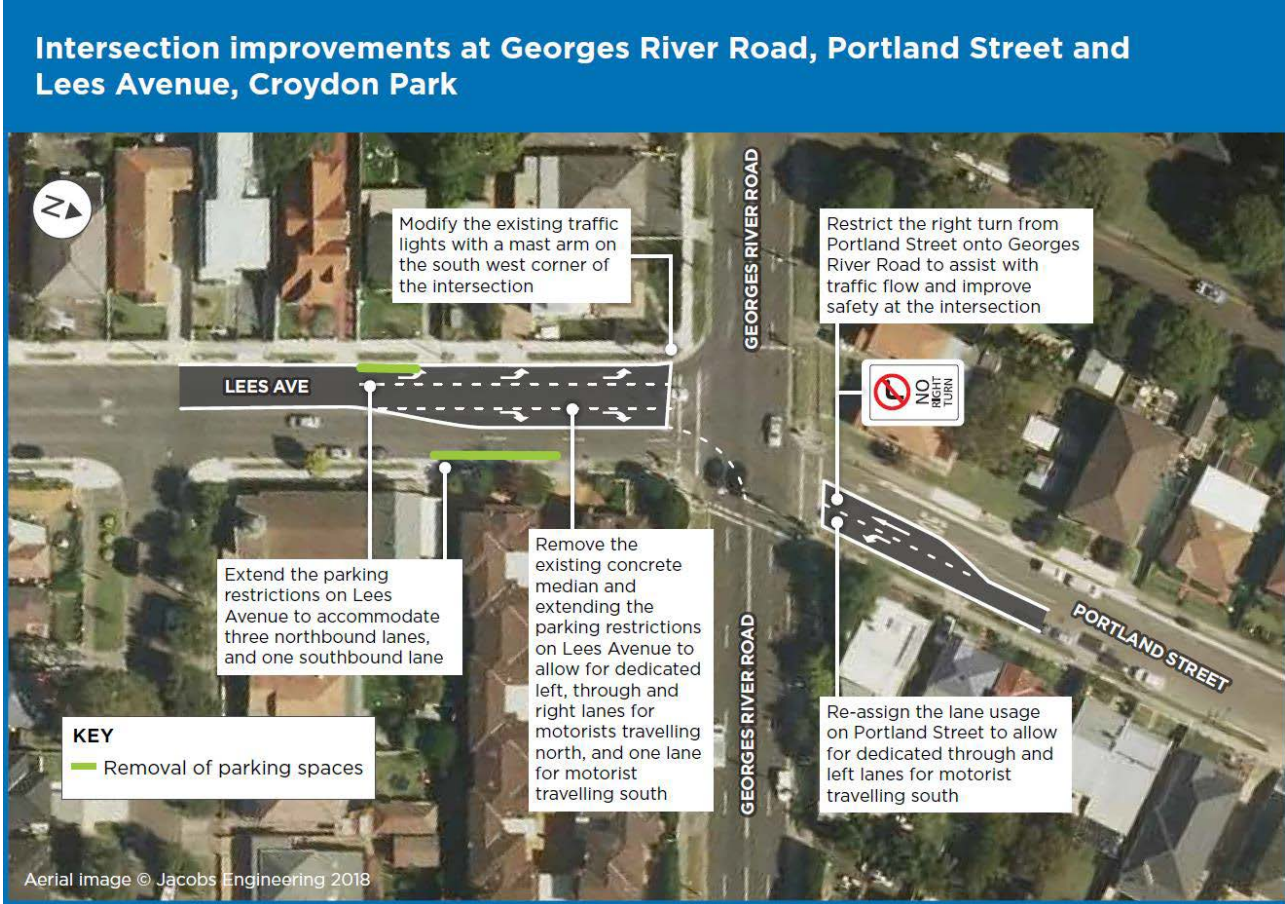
Intersection improvements at Georges River Road, Portland Street and Lees Avenue, Croydon Park

N

Modify the existing traffic lights with a mast arm on the south west corner of the intersection

GEORGES RIVER ROAD

Restrict the right turn from Portland Street onto Georges River Road to assist with traffic flow and improve safety at the intersection

NO RIGHT TURN

LEES AVE

Extend the parking restrictions on Lees Avenue to accommodate three northbound lanes, and one southbound lane

Remove the existing concrete median and extending the parking restrictions on Lees Avenue to allow for dedicated left, through and right lanes for motorists travelling north, and one lane for motorist travelling south

GEORGES RIVER ROAD

PORTLAND STREET

Re-assign the lane usage on Portland Street to allow for dedicated through and left lanes for motorist travelling south

KEY
Removal of parking spaces

Aerial image © Jacobs Engineering 2018